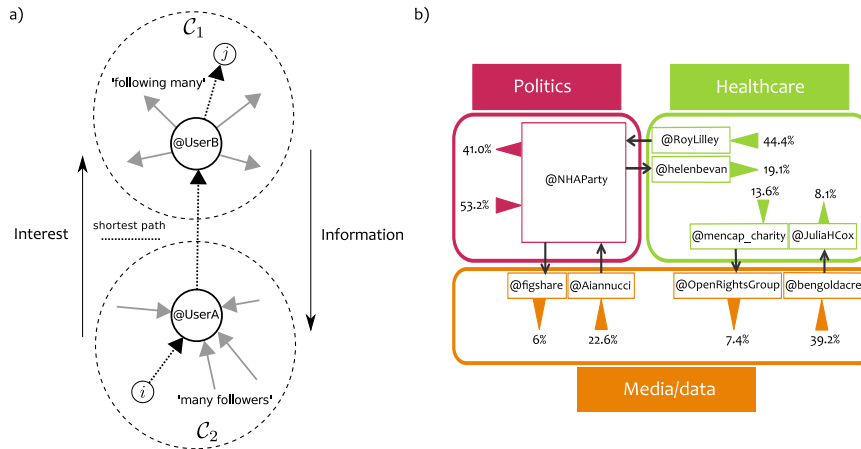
a)

$\mathcal{C}_1$

$j$

'following many'

@UserB

Interest

shortest path

Information

@UserA

$i$

'many followers'

$\mathcal{C}_2$

b)

Politics

Healthcare

41.0%

@NHAParty

53.2%

@RoyLilley

44.4%

@helenbevan

19.1%

13.6%

8.1%

@mencap_charity

@JuliaHCox

@figshare

@Aiannucci

@OpenRightsGroup

@bengoldacre

6%

22.6%

7.4%

39.2%

Media/data